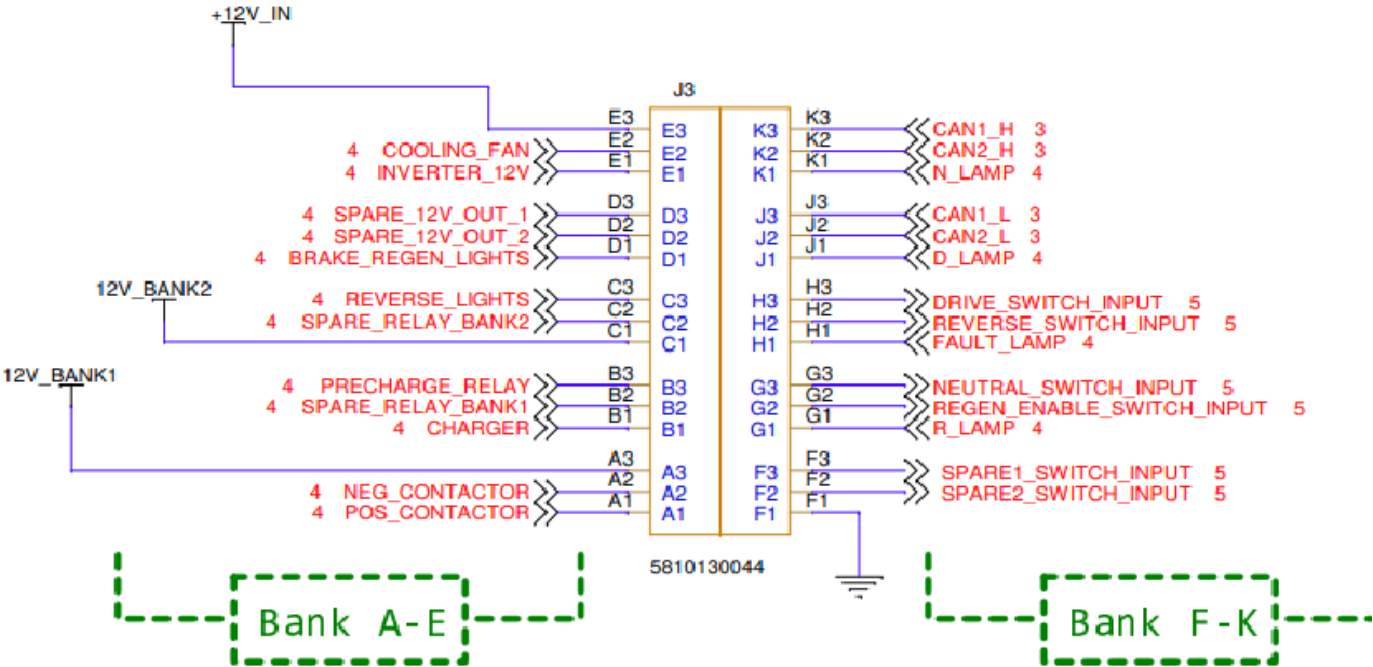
+12V_IN

J3

E3 E3
4 COOLING_FAN E2 E2
4 INVERTER_12V E1 E1

4 SPARE_12V_OUT_1 D3 D3
4 SPARE_12V_OUT_2 D2 D2
4 BRAKE_REGEN_LIGHTS D1 D1

12V_BANK2
4 REVERSE_LIGHTS C3 C3
4 SPARE_RELAY_BANK2 C2 C2
C1 C1

12V_BANK1
4 PRECHARGE_RELAY B3 B3
4 SPARE_RELAY_BANK1 B2 B2
4 CHARGER B1 B1

A3 A3
4 NEG_CONTACTOR A2 A2
4 POS_CONTACTOR A1 A1

K3 K3 CAN1_H 3
K2 K2 CAN2_H 3
K1 K1 N_LAMP 4

J3 J3 CAN1_L 3
J2 J2 CAN2_L 3
J1 J1 D_LAMP 4

H3 H3 DRIVE_SWITCH_INPUT 5
H2 H2 REVERSE_SWITCH_INPUT 5
H1 H1 FAULT_LAMP 4

G3 G3 NEUTRAL_SWITCH_INPUT 5
G2 G2 REGEN_ENABLE_SWITCH_INPUT 5
G1 G1 R_LAMP 4

F3 F3 SPARE1_SWITCH_INPUT 5
F2 F2 SPARE2_SWITCH_INPUT 5
F1 F1

5810130044

Bank A-E

Bank F-K